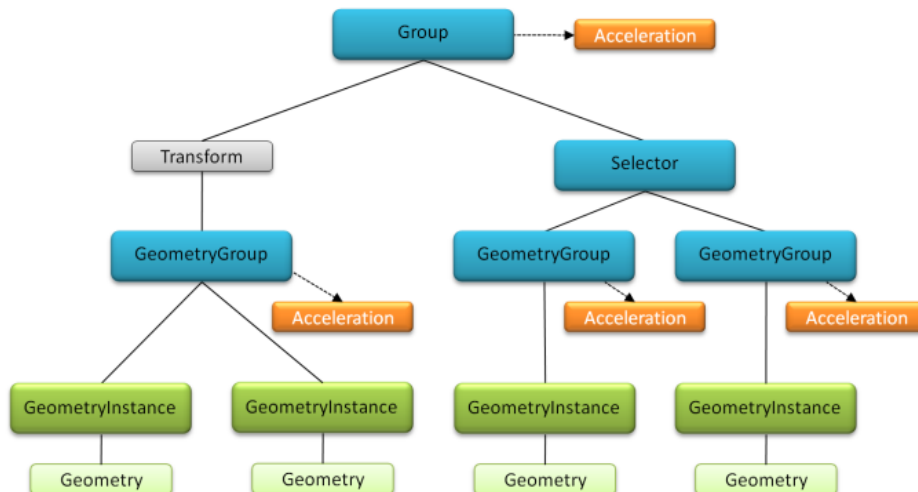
Group

Acceleration

Transform

Selector

GeometryGroup

Acceleration

GeometryGroup

Acceleration

GeometryGroup

Acceleration

GeometryInstance

GeometryInstance

GeometryInstance

GeometryInstance

Geometry

Geometry

Geometry

Geometry